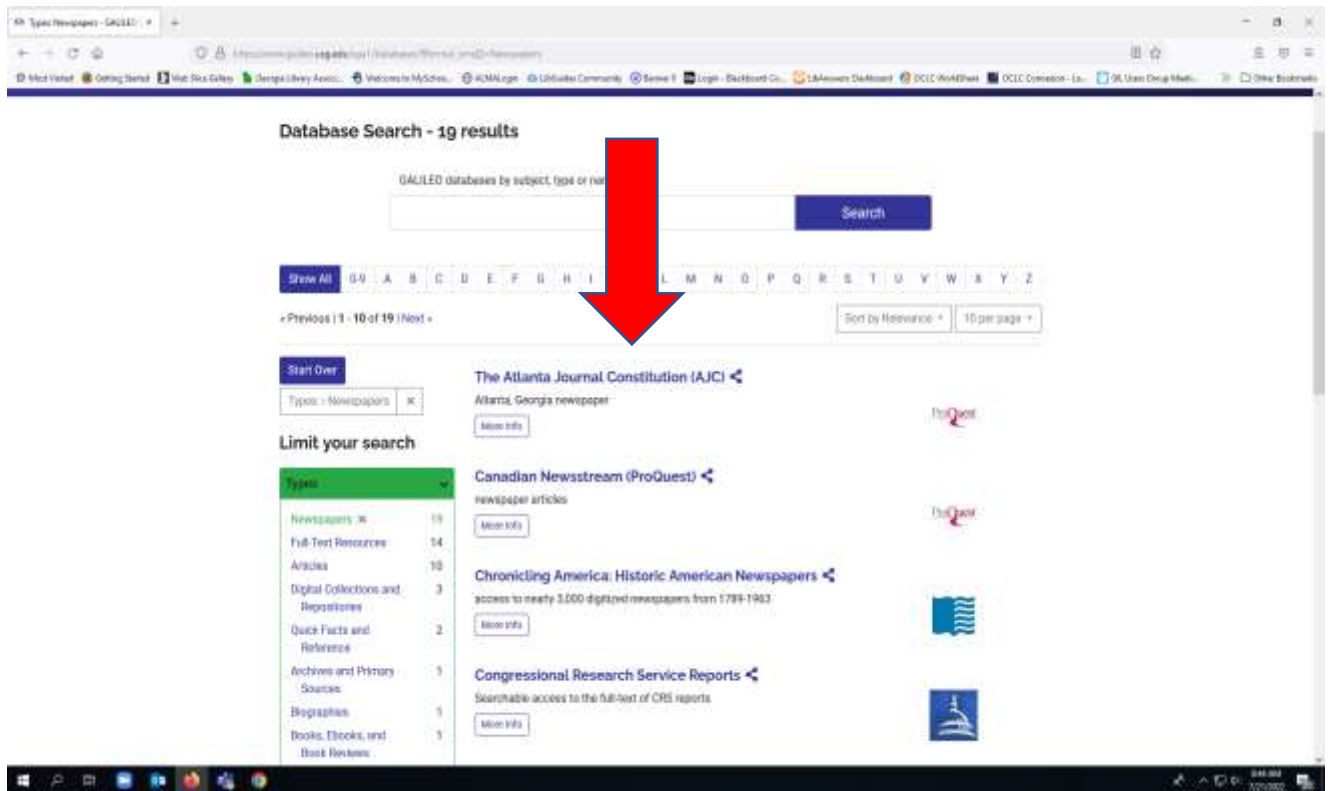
Types: Newspapers - GALILEO

Database Search - 19 results

GALILEO databases by subject, type or na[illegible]

Search

Show All 0-9 A B C D E F G H I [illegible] L M N O P Q R S T U V W X Y Z

« Previous | 1 - 10 of 19 | Next »

Sort by Relevance ▾ 10 per page ▾

Start Over

Types > Newspapers ×

Limit your search

Types

Newspapers ✖ 19
Full-Text Resources 14
Articles 10
Digital Collections and Repositories 3
Quick Facts and Reference 2
Archives and Primary Sources 1
Biographies 1
Books, Ebooks, and Book Reviews 1

The Atlanta Journal Constitution (AJC)
Atlanta, Georgia newspaper
More info

Canadian Newsstream (ProQuest)
newspaper articles
More info

Chronicling America: Historic American Newspapers
access to nearly 3,000 digitized newspapers from 1789-1963
More info

Congressional Research Service Reports
Searchable access to the full-text of CRS reports
More info

ProQuest
ProQuest